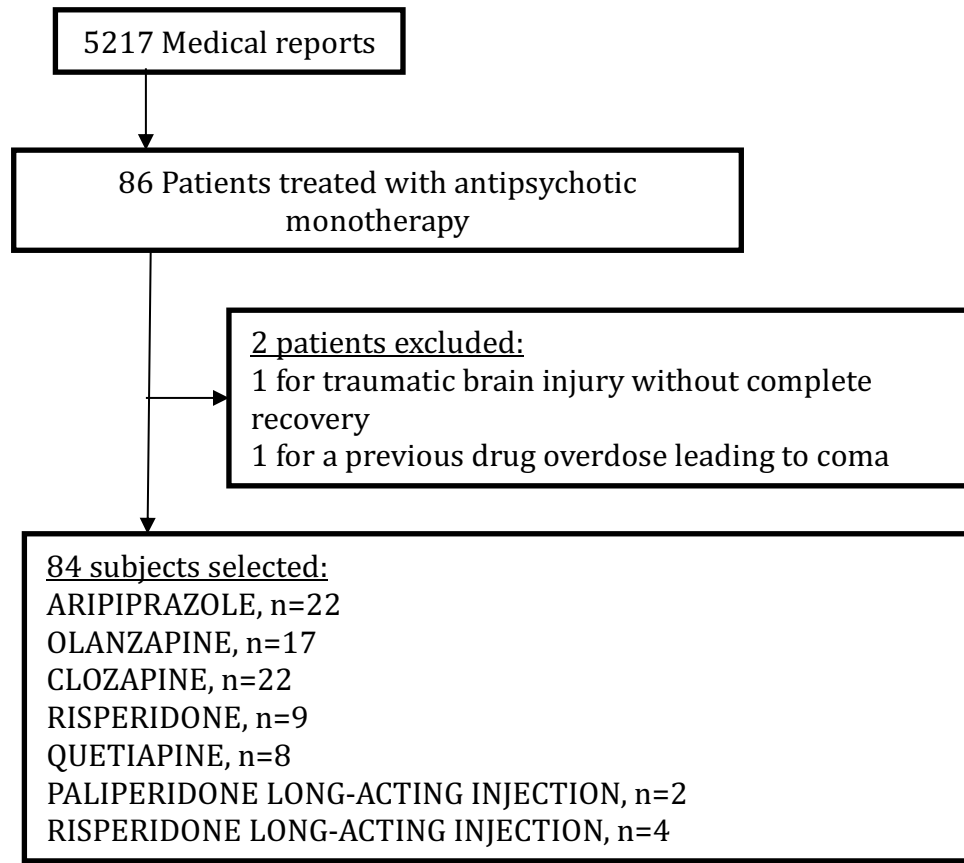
5217 Medical reports

86 Patients treated with antipsychotic monotherapy

2 patients excluded:
1 for traumatic brain injury without complete recovery
1 for a previous drug overdose leading to coma

84 subjects selected:
ARIPIPRAZOLE, n=22
OLANZAPINE, n=17
CLOZAPINE, n=22
RISPERIDONE, n=9
QUETIAPINE, n=8
PALIPERIDONE LONG-ACTING INJECTION, n=2
RISPERIDONE LONG-ACTING INJECTION, n=4